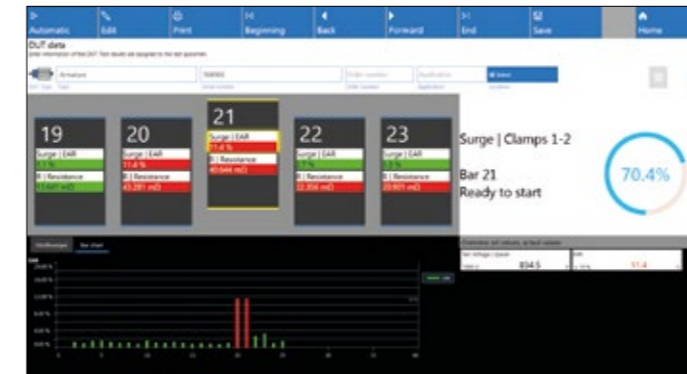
Automatic | Edit | Print | Beginning | Back | Forward | End | Save | Home

DUT data

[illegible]

Armature

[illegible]

Order number

Application

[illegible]

19
Surge | EAR
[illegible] %
R | Resistance
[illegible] mΩ

20
Surge | EAR
11.6 %
R | Resistance
43.281 mΩ

21
Surge | EAR
11.4 %
R | Resistance
40.644 mΩ

22
Surge | EAR
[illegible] %
R | Resistance
32.356 mΩ

23
Surge | EAR
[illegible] %
R | Resistance
20.931 mΩ

Surge | Clamps 1-2

Bar 21
Ready to start

70.4%

Oscilloscope | Bar chart

834.5

11.4